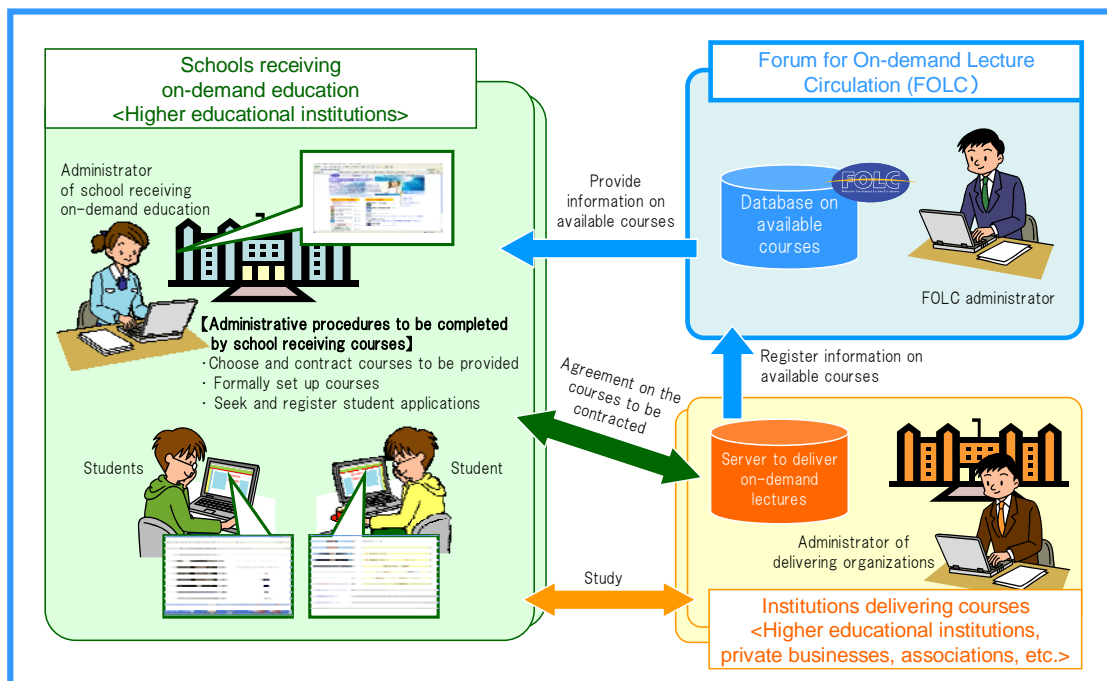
Schools receiving on-demand education <Higher educational institutions>

Forum for On-demand Lecture Circulation (FOLC)

Administrator of school receiving on-demand education

Provide information on available courses

Database on available courses

FOLC

FOLC administrator

【Administrative procedures to be completed by school receiving courses】
・Choose and contract courses to be provided
・Formally set up courses
・Seek and register student applications

Register information on available courses

Agreement on the courses to be contracted

Students

Student

Server to deliver on-demand lectures

Administrator of delivering organizations

Study

Institutions delivering courses <Higher educational institutions, private businesses, associations, etc.>